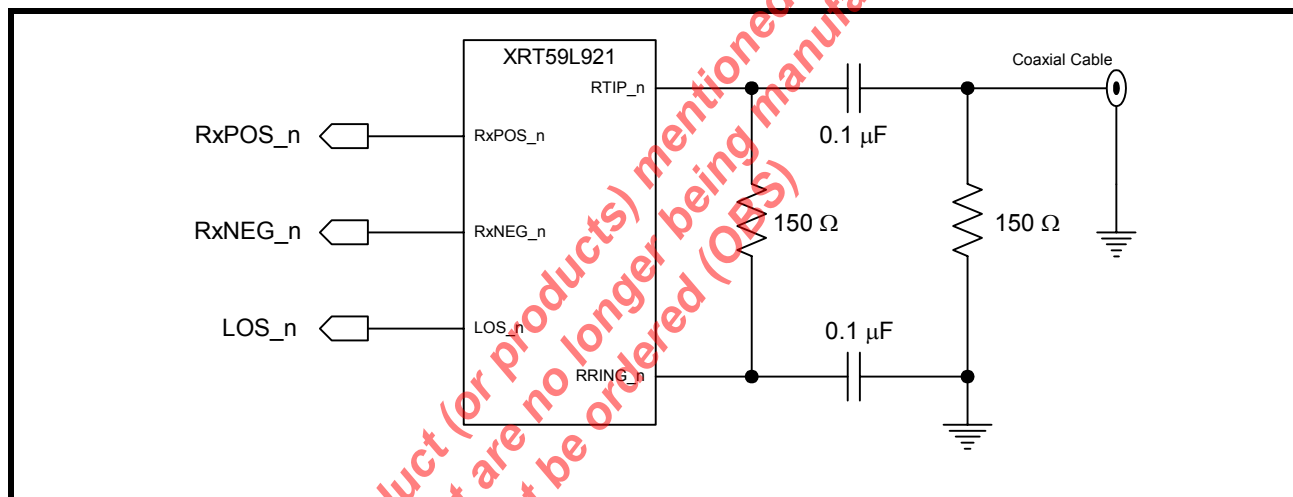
XRT59L921

RxPOS_n
RxPOS_n
RxNEG_n
RxNEG_n
LOS_n
LOS_n
RTIP_n
RRING_n

0.1 $\mu$F
150 $\Omega$
150 $\Omega$
0.1 $\mu$F
Coaxial Cable

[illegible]uct (or products) mentioned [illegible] manufa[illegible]
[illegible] are no longer being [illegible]
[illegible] be ordered (OBS)